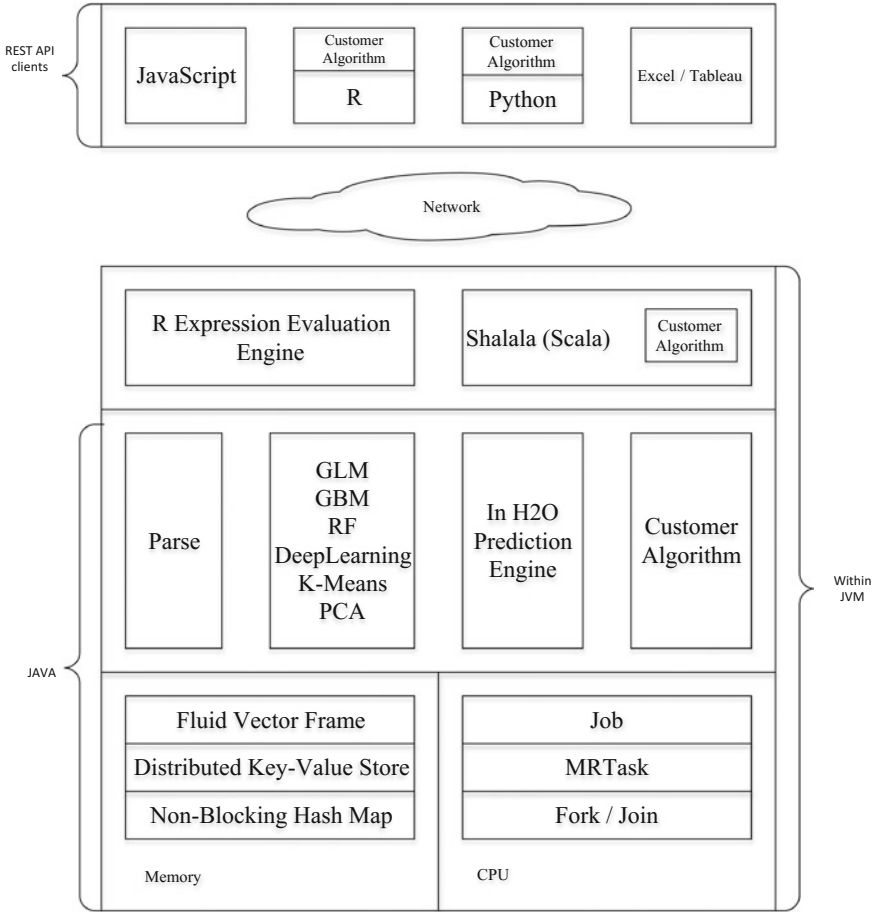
REST API clients

JavaScript

Customer Algorithm

R

Customer Algorithm

Python

Excel / Tableau

Network

R Expression Evaluation Engine

Shalala (Scala)

Customer Algorithm

Parse

GLM
GBM
RF
DeepLearning
K-Means
PCA

In H2O Prediction Engine

Customer Algorithm

Within JVM

JAVA

Fluid Vector Frame

Distributed Key-Value Store

Non-Blocking Hash Map

Memory

Job

MRTask

Fork / Join

CPU